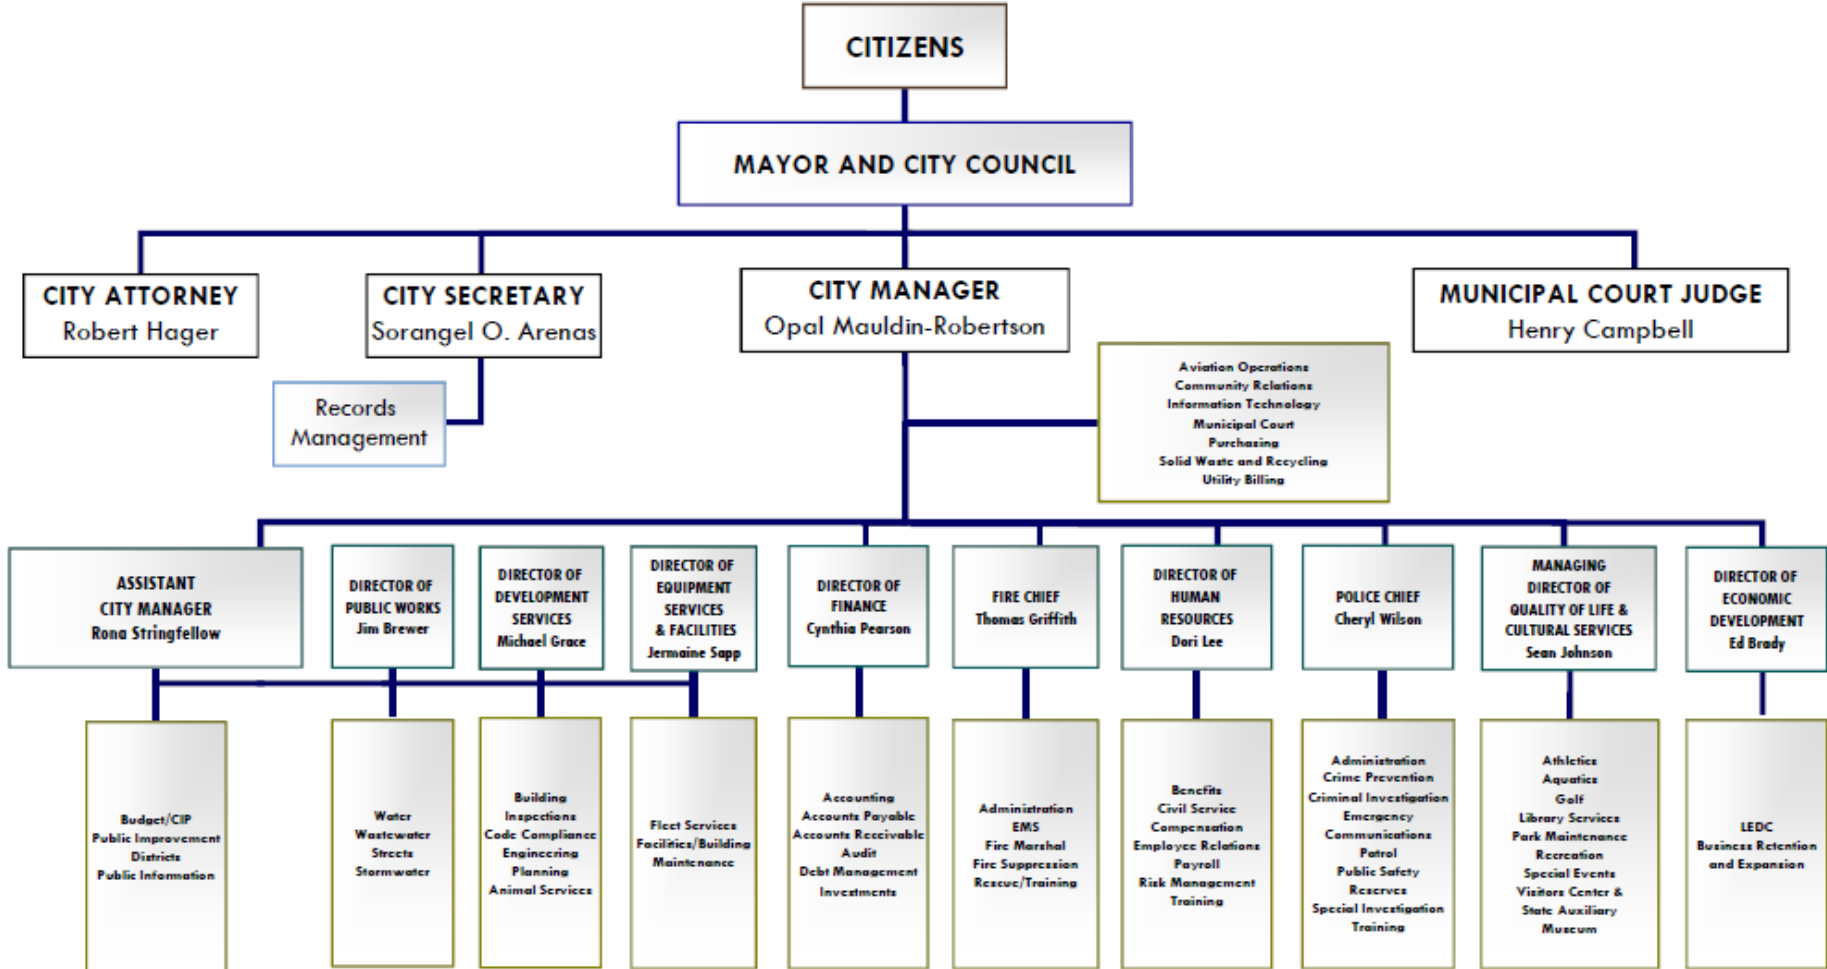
CITIZENS

MAYOR AND CITY COUNCIL

CITY ATTORNEY
Robert Hager

CITY SECRETARY
Sorangel O. Arenas

Records Management

CITY MANAGER
Opal Mauldin-Robertson

MUNICIPAL COURT JUDGE
Henry Campbell

Aviation Operations
Community Relations
Information Technology
Municipal Court
Purchasing
Solid Waste and Recycling
Utility Billing

ASSISTANT CITY MANAGER
Rona Stringfellow

DIRECTOR OF PUBLIC WORKS
Jim Brewer

DIRECTOR OF DEVELOPMENT SERVICES
Michael Grace

DIRECTOR OF EQUIPMENT SERVICES & FACILITIES
Jermaine Sapp

DIRECTOR OF FINANCE
Cynthia Pearson

FIRE CHIEF
Thomas Griffith

DIRECTOR OF HUMAN RESOURCES
Dori Lee

POLICE CHIEF
Cheryl Wilson

MANAGING DIRECTOR OF QUALITY OF LIFE & CULTURAL SERVICES
Sean Johnson

DIRECTOR OF ECONOMIC DEVELOPMENT
Ed Brady

Budget/CIP
Public Improvement Districts
Public Information

Water
Wastewater
Streets
Stormwater

Building Inspections
Code Compliance
Engineering
Planning
Animal Services

Fleet Services
Facilities/Building Maintenance

Accounting
Accounts Payable
Accounts Receivable
Audit
Debt Management
Investments

Administration
EMS
Fire Marshal
Fire Suppression
Rescue/Training

Benefits
Civil Service
Compensation
Employee Relations
Payroll
Risk Management
Training

Administration
Crime Prevention
Criminal Investigation
Emergency Communications
Patrol
Public Safety
Reserves
Special Investigation
Training

Athletics
Aquatics
Golf
Library Services
Park Maintenance
Recreation
Special Events
Visitors Center & State Auxiliary Museum

LEDC
Business Retention and Expansion